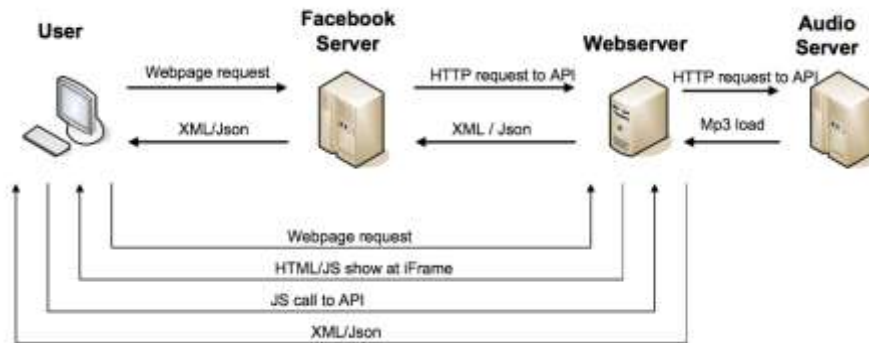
User

Facebook Server

Webserver

Audio Server

Webpage request

XML/Json

HTTP request to API

XML / Json

HTTP request to API

Mp3 load

Webpage request

HTML/JS show at iFrame

JS call to API

XML/Json